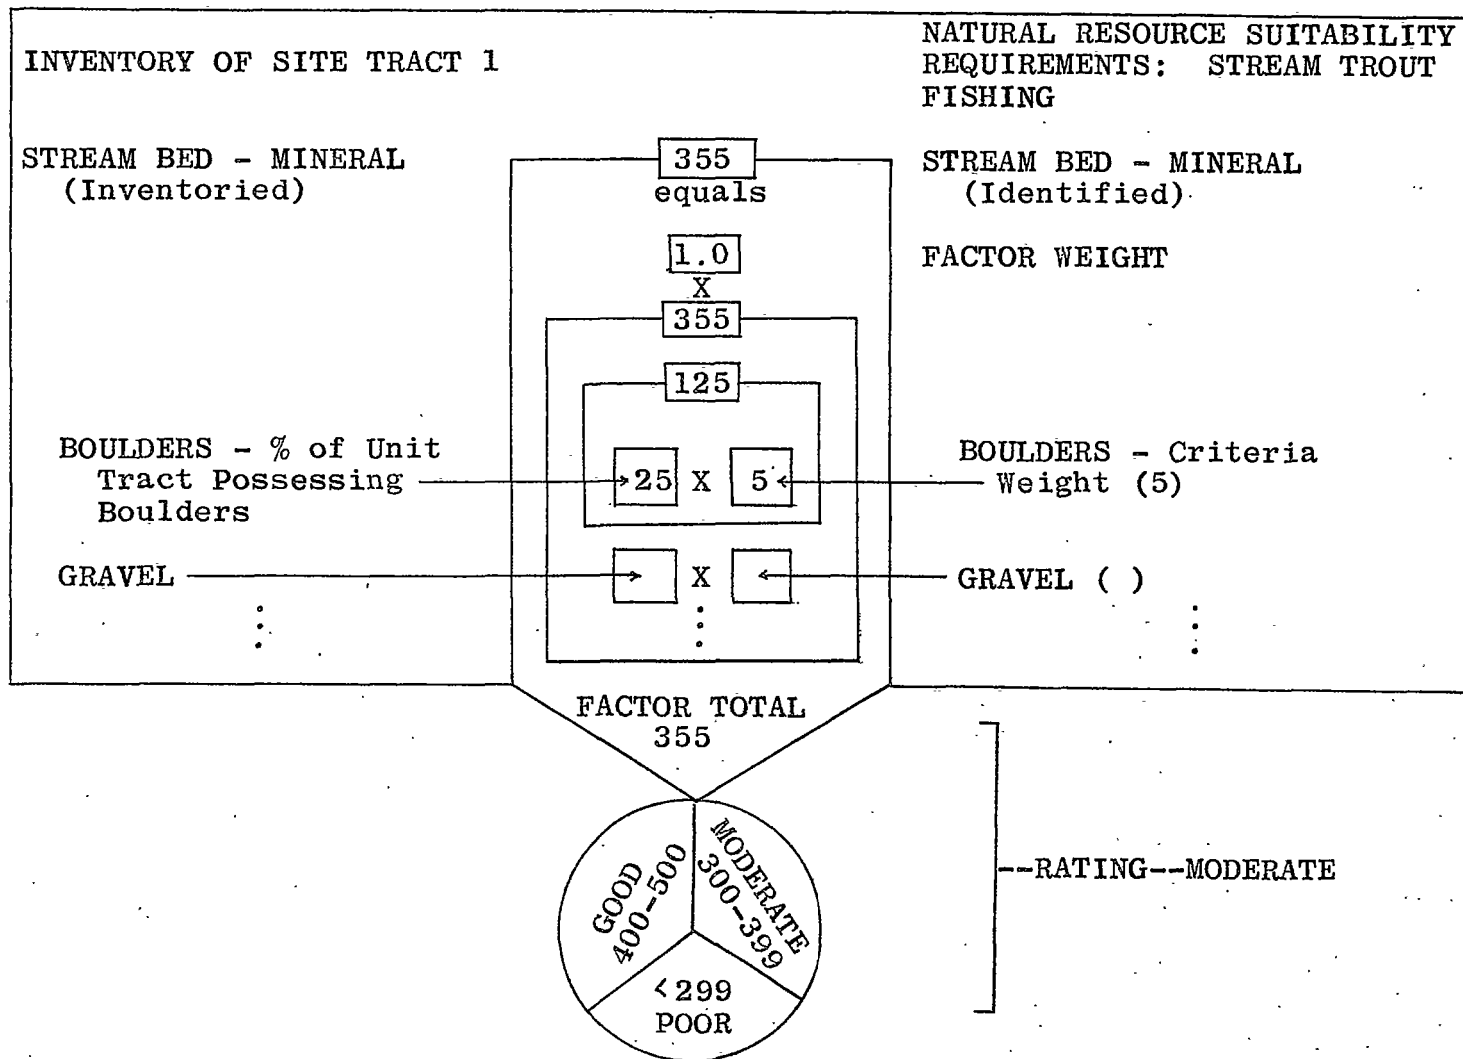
INVENTORY OF SITE TRACT 1

NATURAL RESOURCE SUITABILITY REQUIREMENTS: STREAM TROUT FISHING

STREAM BED - MINERAL (Inventoried)

355
equals

STREAM BED - MINERAL (Identified)

1.0
X

FACTOR WEIGHT

355

125

BOULDERS - % of Unit Tract Possessing Boulders

25 X 5

BOULDERS - Criteria Weight (5)

GRAVEL

X

GRAVEL ( )

FACTOR TOTAL
355

GOOD 400-500

MODERATE 300-399

<299 POOR

--RATING--MODERATE